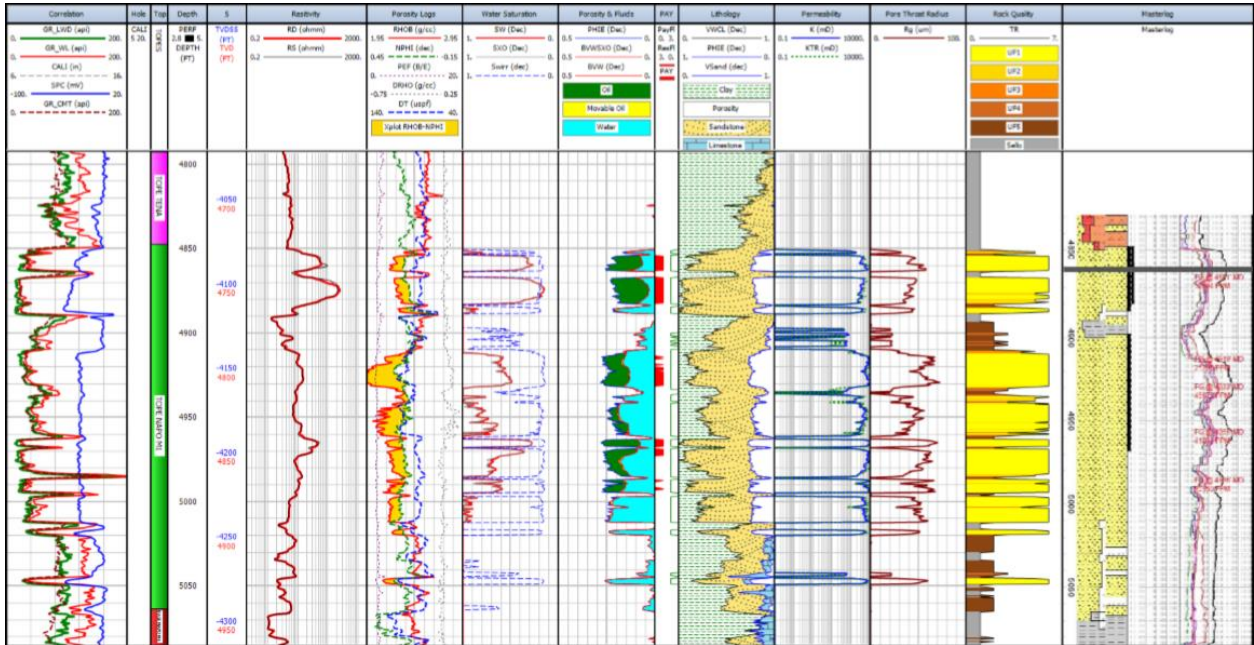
| Correlation | Hole | Top | Depth | S | Resitivity | Porosity Logs | Water Saturation | Porosity & Fluids | PAY | Lithology | Permeability | Pore Throat Radius | Rock Quality | Masterlog |
|---|---|---|---|---|---|---|---|---|---|---|---|---|---|---|
| GR_LWD (api) 0. 200. GR_WL (api) 0. 200. CALI (in) 6. 16. SPC (mV) -100. 20. GR_CMT (api) 0. 200. | CALI 5 20. | TOPES | PERF 2.8 5. DEPTH (FT) | TVDSS (FT) TVD (FT) | RD (ohmm) 0.2 2000. RS (ohmm) 0.2 2000. | RHOB (g/cc) 1.95 2.95 NPHI (dec) 0.45 -0.15 PEF (B/E) 0. 20. DRHO (g/cc) -0.75 0.25 DT (uspf) 140. 40. Xplot RHOB-NPHI | SW (Dec) 1. 0. SXO (Dec) 1. 0. Swirr (dec) 1. 0. | PHIE (Dec) 0.5 0. BVWSXO (Dec) 0.5 0. BVW (Dec) 0.5 0. Oil Movable Oil Water | PayFl 0. 3. ResFl 0. 3. PAY | VWCL (Dec) 0. 1. PHIE (Dec) 1. 0. VSand (dec) 0. 1. Clay Porosity Sandstone Limestone | K (mD) 0.1 10000. KTR (mD) 0.1 10000. | Rp (um) 0. 100. | TR 0. 7. UF1 UF2 UF3 UF4 UF5 Sello | Masterlog |

TOPE TENA
TOPE NAPO M1

4800 4850 4900 4950 5000 5050

-4050 4700 -4100 4750 -4150 4800 -4200 4850 -4250 4900 -4300 4950

4800 4900 4950 5000 5050